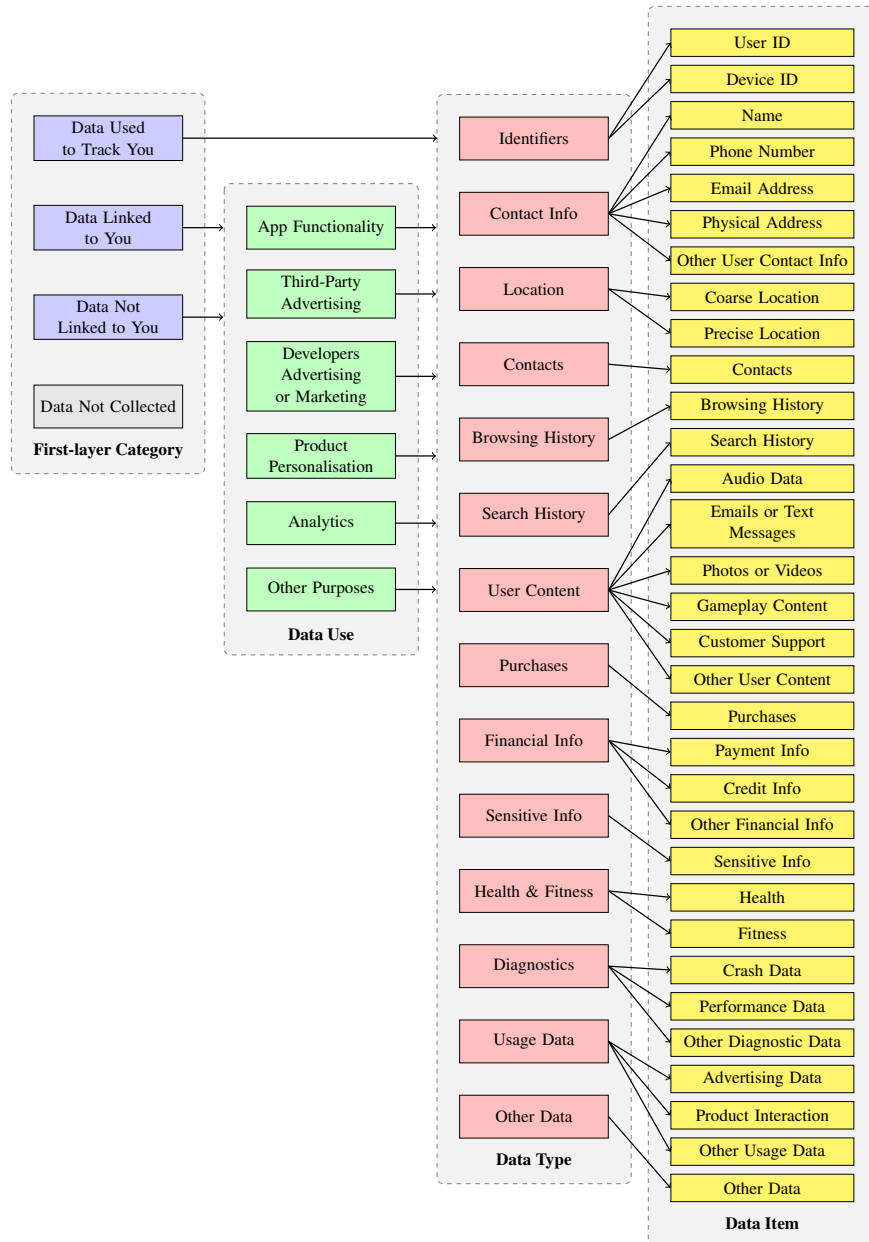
Data Used to Track You

Data Linked to You

Data Not Linked to You

Data Not Collected

First-layer Category

App Functionality

Third-Party Advertising

Developers Advertising or Marketing

Product Personalisation

Analytics

Other Purposes

Data Use

Identifiers

Contact Info

Location

Contacts

Browsing History

Search History

User Content

Purchases

Financial Info

Sensitive Info

Health & Fitness

Diagnostics

Usage Data

Other Data

Data Type

User ID

Device ID

Name

Phone Number

Email Address

Physical Address

Other User Contact Info

Coarse Location

Precise Location

Contacts

Browsing History

Search History

Audio Data

Emails or Text Messages

Photos or Videos

Gameplay Content

Customer Support

Other User Content

Purchases

Payment Info

Credit Info

Other Financial Info

Sensitive Info

Health

Fitness

Crash Data

Performance Data

Other Diagnostic Data

Advertising Data

Product Interaction

Other Usage Data

Other Data

Data Item